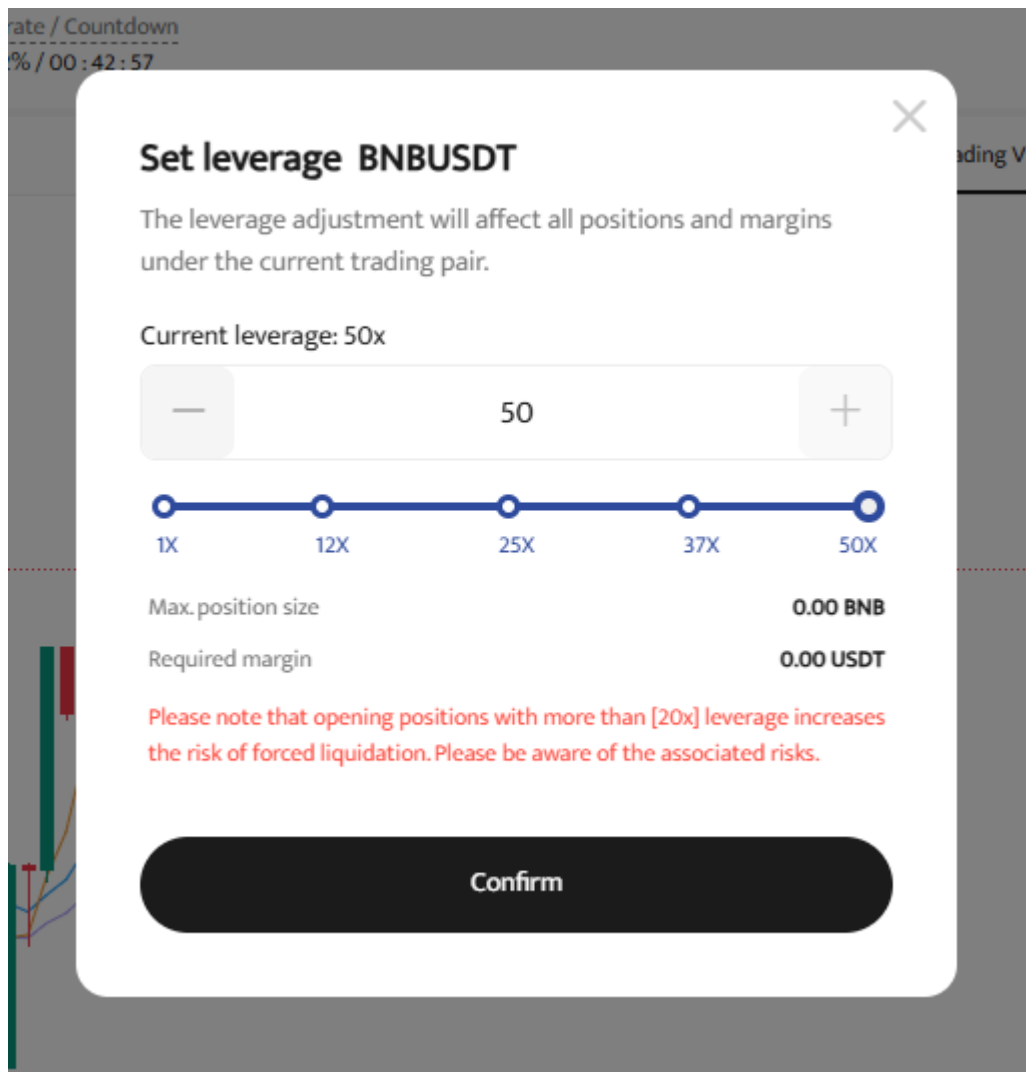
rate / Countdown
% / 00 : 42 : 57

ding V

Set leverage BNBUSDT

The leverage adjustment will affect all positions and margins under the current trading pair.

Current leverage: 50x

—
50
+

1X
12X
25X
37X
50X

Max. position size
0.00 BNB

Required margin
0.00 USDT

Please note that opening positions with more than [20x] leverage increases the risk of forced liquidation. Please be aware of the associated risks.

Confirm